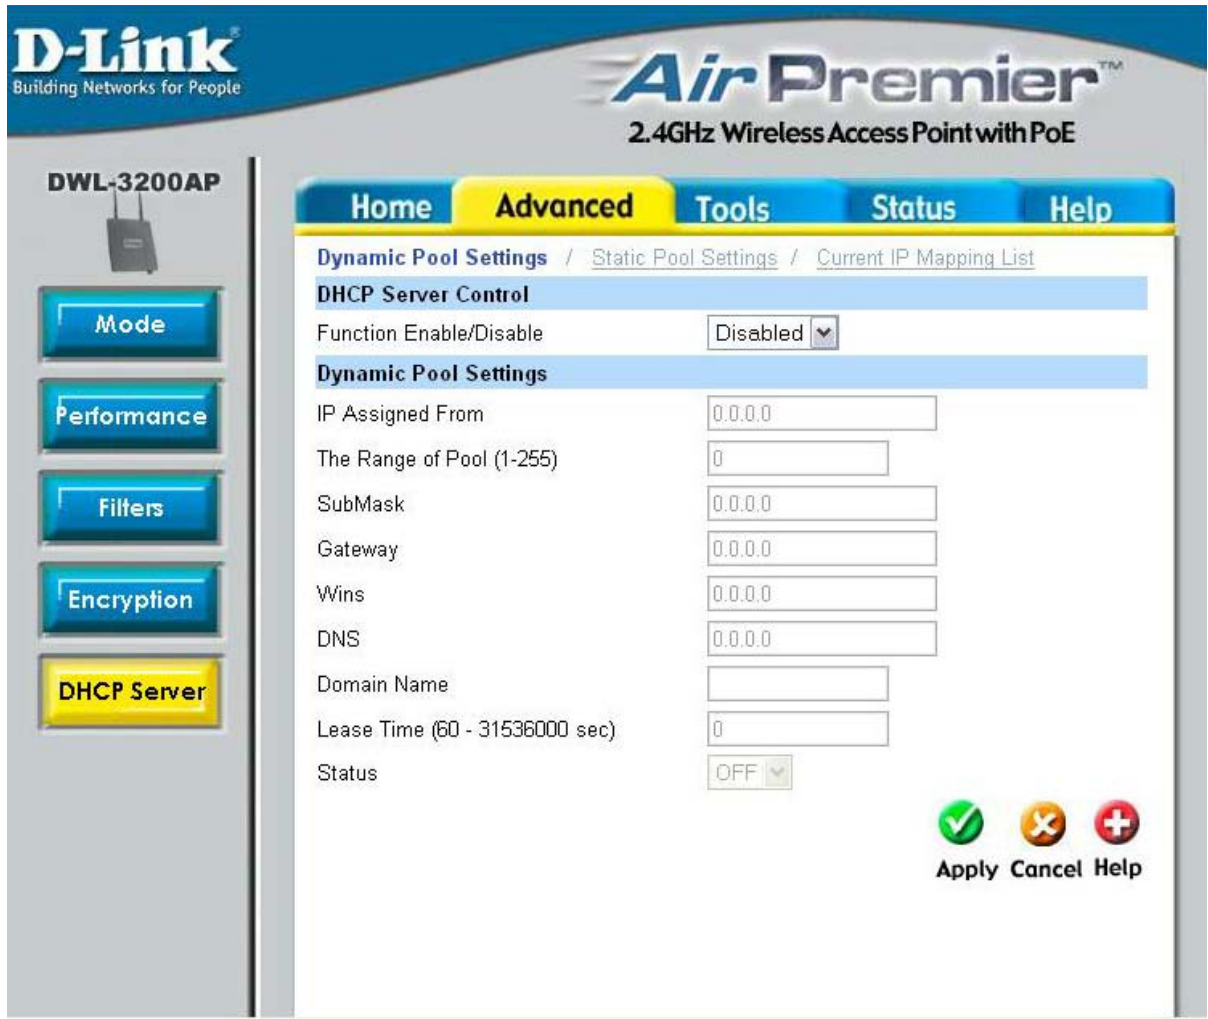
D-Link
Building Networks for People

AirPremier™
2.4GHz Wireless Access Point with PoE

DWL-3200AP

Mode
Performance
Filters
Encryption
DHCP Server

Home | Advanced | Tools | Status | Help

Dynamic Pool Settings / Static Pool Settings / Current IP Mapping List

DHCP Server Control

Function Enable/Disable: Disabled

Dynamic Pool Settings

IP Assigned From: 0.0.0.0
The Range of Pool (1-255): 0
SubMask: 0.0.0.0
Gateway: 0.0.0.0
Wins: 0.0.0.0
DNS: 0.0.0.0
Domain Name:
Lease Time (60 - 31536000 sec): 0
Status: OFF

Apply Cancel Help